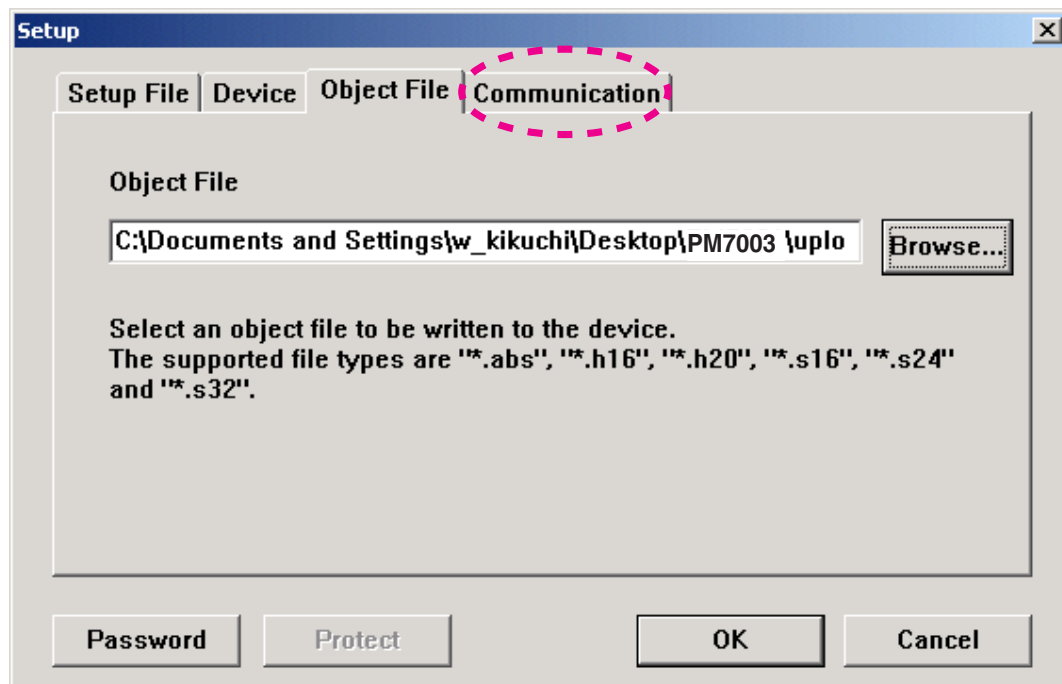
Setup

Setup File | Device | Object File | Communication

Object File

C:\Documents and Settings\w_kikuchi\Desktop\PM7003 \uplo

Browse...

Select an object file to be written to the device.
The supported file types are "*.abs", "*.h16", "*.h20", "*.s16", "*.s24" and "*.s32".

Password

Protect

OK

Cancel